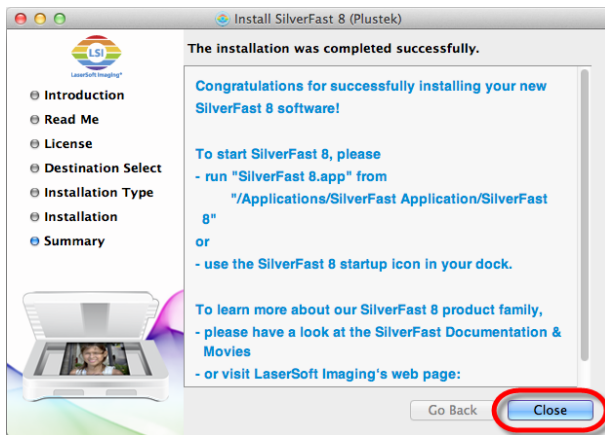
Install SilverFast 8 (Plustek)

LSI
LaserSoft Imaging®

Introduction
Read Me
License
Destination Select
Installation Type
Installation
Summary

The installation was completed successfully.

Congratulations for successfully installing your new SilverFast 8 software!

To start SilverFast 8, please
- run "SilverFast 8.app" from "/Applications/SilverFast Application/SilverFast 8"
or
- use the SilverFast 8 startup icon in your dock.

To learn more about our SilverFast 8 product family,
- please have a look at the SilverFast Documentation & Movies
- or visit LaserSoft Imaging's web page:

Go Back
Close